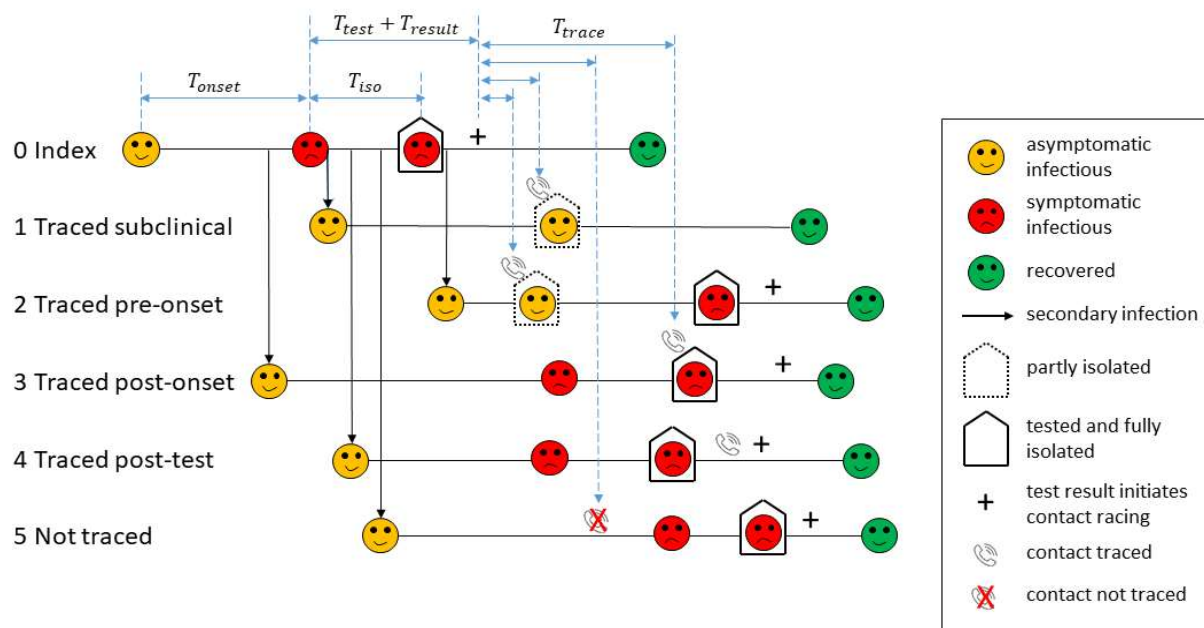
$T_{test} + T_{result}$

$T_{trace}$

$T_{onset}$

$T_{iso}$

0 Index

+

1 Traced subclinical

2 Traced pre-onset

+

3 Traced post-onset

+

4 Traced post-test

+

5 Not traced

+

asymptomatic infectious

symptomatic infectious

recovered

secondary infection

partly isolated

tested and fully isolated

+ test result initiates contact racing

contact traced

contact not traced